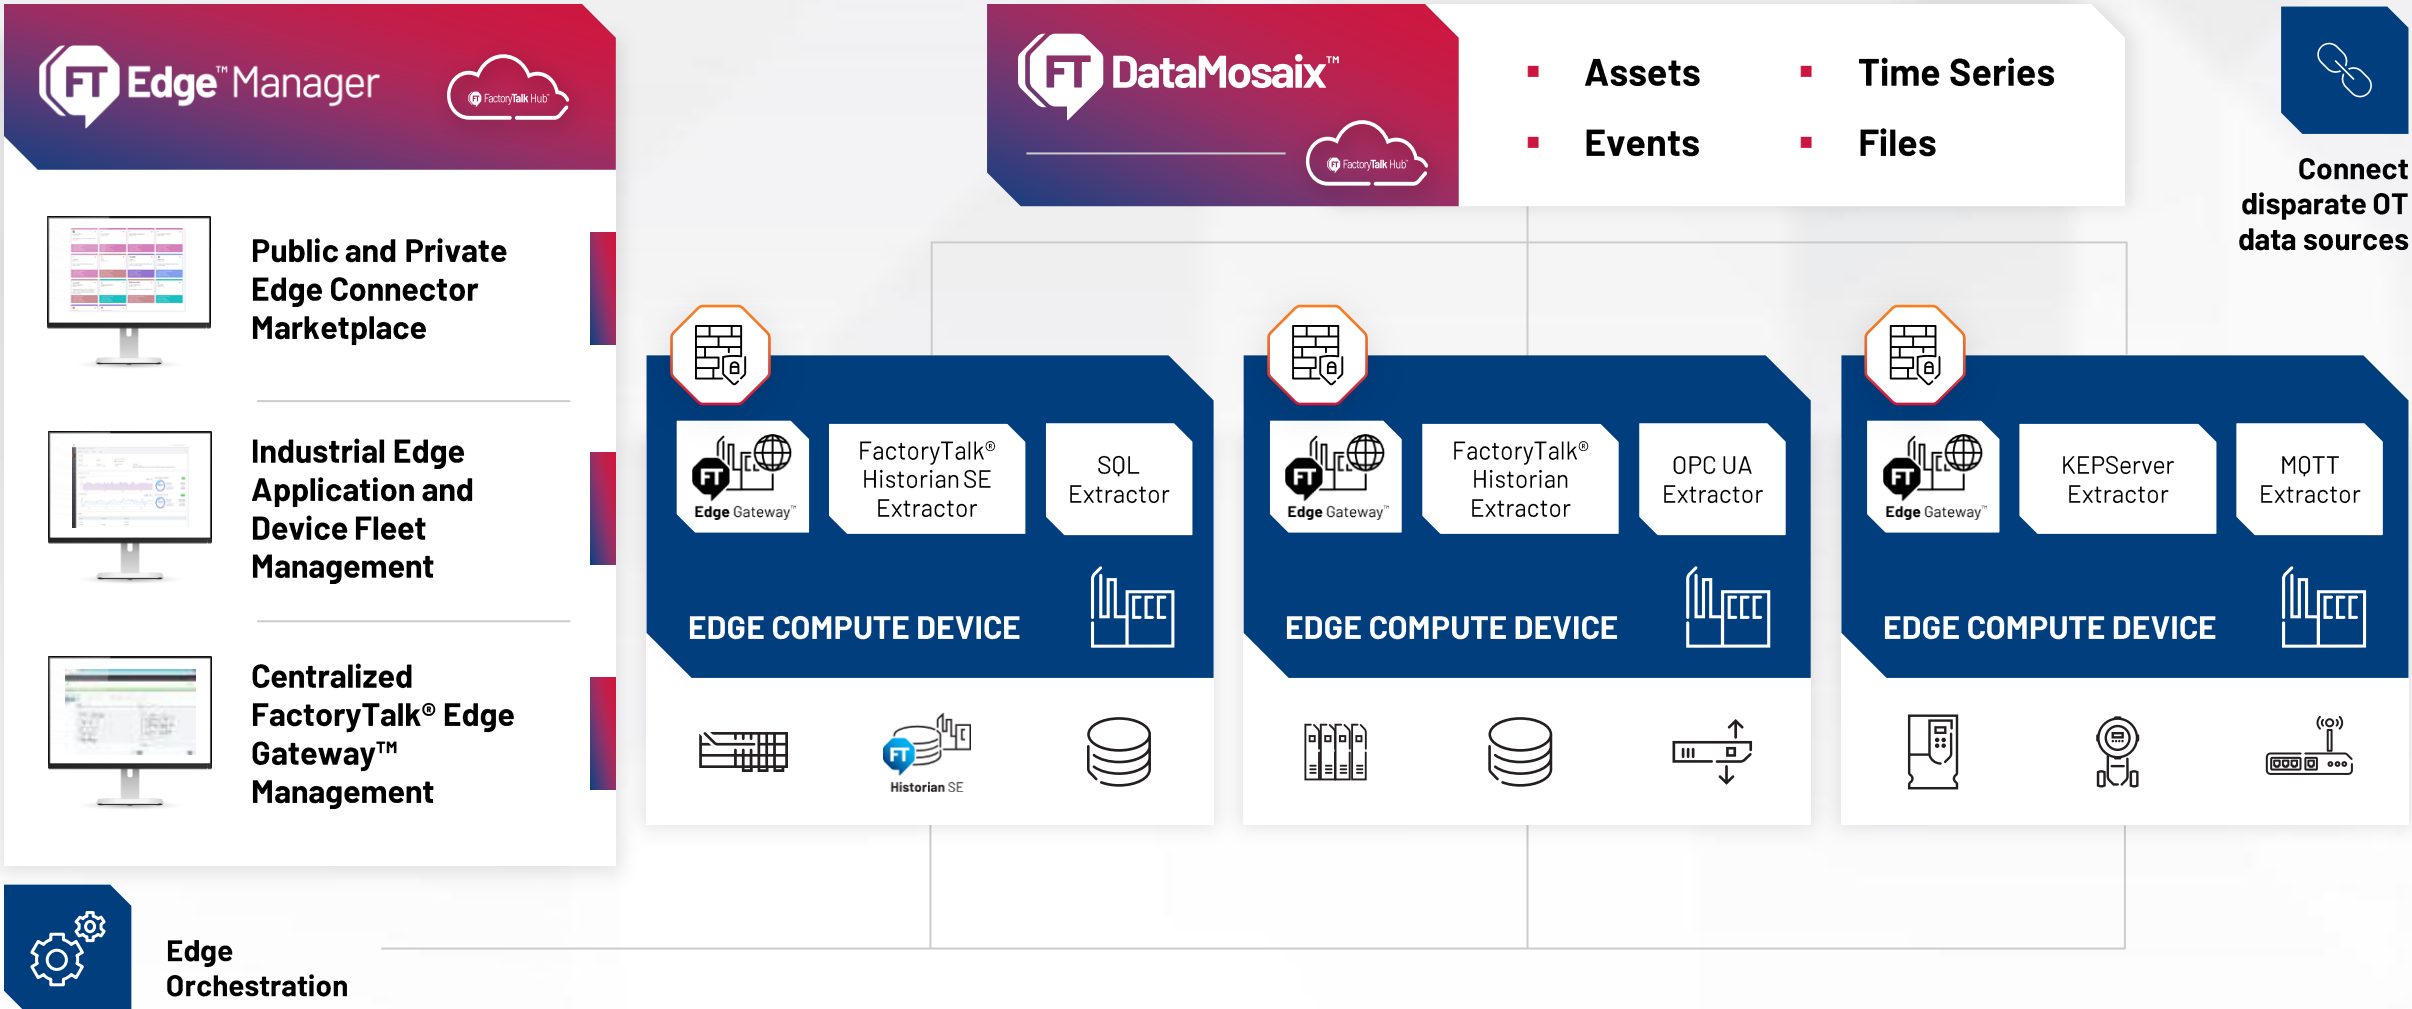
FT Edge™ Manager

FactoryTalk Hub™

Public and Private Edge Connector Marketplace

Industrial Edge Application and Device Fleet Management

Centralized FactoryTalk® Edge Gateway™ Management

Edge Orchestration

FT DataMosaix™

FactoryTalk Hub™

Assets

Time Series

Events

Files

Connect disparate OT data sources

FT Edge Gateway™

FactoryTalk® Historian SE Extractor

SQL Extractor

EDGE COMPUTE DEVICE

FT Historian SE

FT Edge Gateway™

FactoryTalk® Historian Extractor

OPC UA Extractor

EDGE COMPUTE DEVICE

FT Edge Gateway™

KEPServer Extractor

MQTT Extractor

EDGE COMPUTE DEVICE